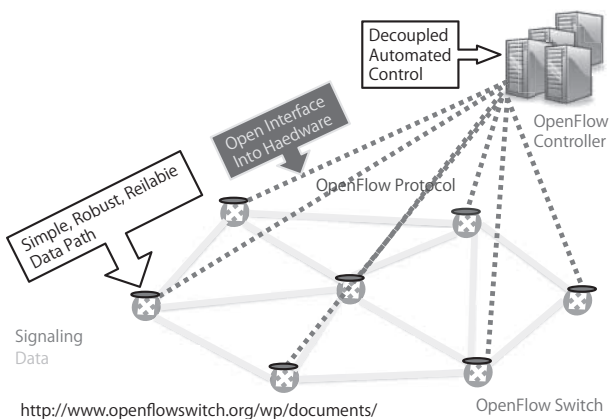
Decoupled Automated Control

OpenFlow Controller

Open Interface Into Haedware

OpenFlow Protocol

Simple, Robust, Reilabie Data Path

Signaling
Data

http://www.openflowswitch.org/wp/documents/

OpenFlow Switch